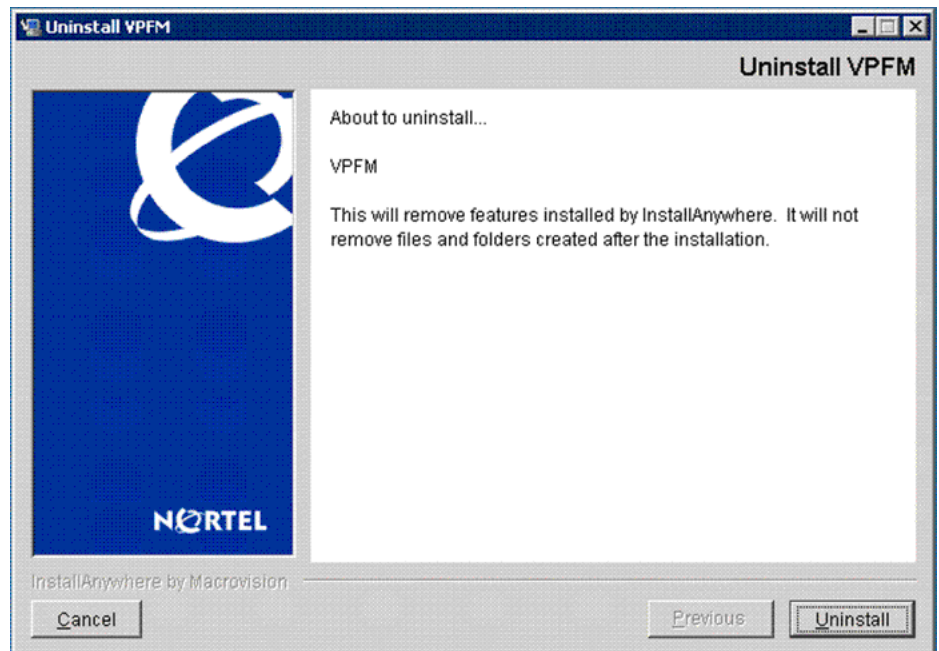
Uninstall VPFM

Uninstall VPFM

About to uninstall...

VPFM

This will remove features installed by InstallAnywhere. It will not remove files and folders created after the installation.

NORTEL

InstallAnywhere by Macrovision

Cancel

Previous

Uninstall